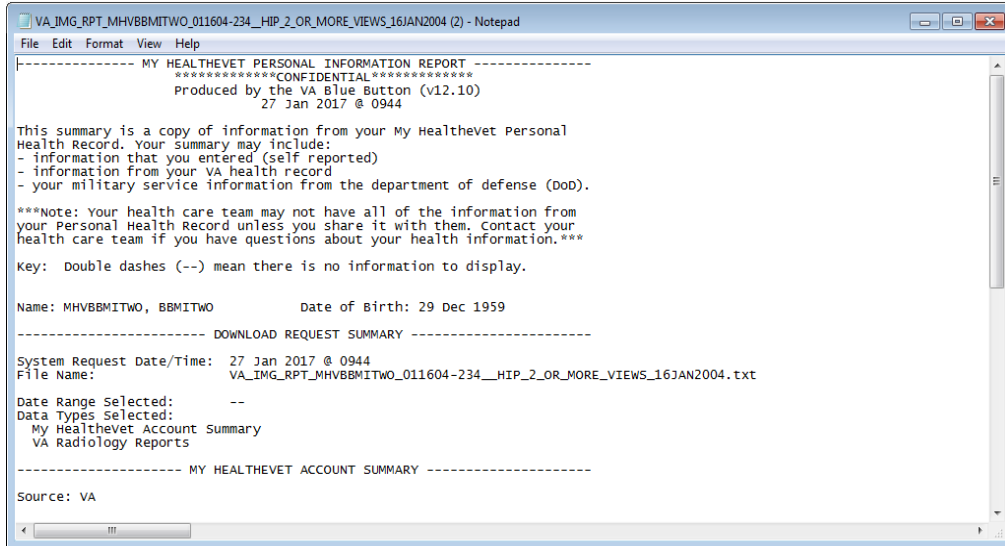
VA_IMG_RPT_MHVBBMITWO_011604-234__HIP_2_OR_MORE_VIEWS_16JAN2004 (2) - Notepad

File Edit Format View Help

--------------- MY HEALTHEVET PERSONAL INFORMATION REPORT ---------------
*************CONFIDENTIAL*************
Produced by the VA Blue Button (v12.10)
27 Jan 2017 @ 0944

This summary is a copy of information from your My HealtheVet Personal Health Record. Your summary may include:
- information that you entered (self reported)
- information from your VA health record
- your military service information from the department of defense (DoD).

***Note: Your health care team may not have all of the information from your Personal Health Record unless you share it with them. Contact your health care team if you have questions about your health information.***

Key: Double dashes (--) mean there is no information to display.

Name: MHVBBMITWO, BBMITWO          Date of Birth: 29 Dec 1959

------------------------ DOWNLOAD REQUEST SUMMARY ------------------------

System Request Date/Time: 27 Jan 2017 @ 0944
File Name: VA_IMG_RPT_MHVBBMITWO_011604-234__HIP_2_OR_MORE_VIEWS_16JAN2004.txt

Date Range Selected: --
Data Types Selected:
My HealtheVet Account Summary
VA Radiology Reports

--------------------- MY HEALTHEVET ACCOUNT SUMMARY ---------------------

Source: VA